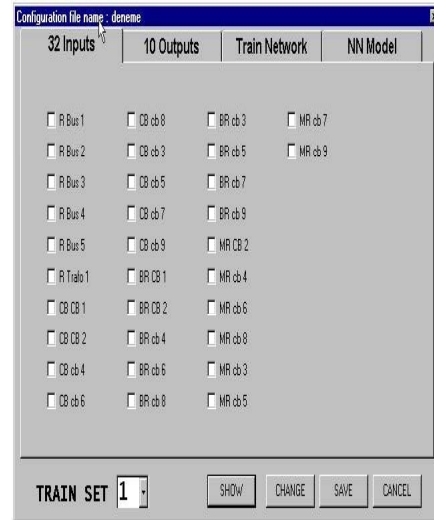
Configuration file name : deneme

32 Inputs | 10 Outputs | Train Network | NN Model

R Bus 1
R Bus 2
R Bus 3
R Bus 4
R Bus 5
R Tralo 1
CB CB 1
CB CB 2
CB cb 4
CB cb 6

CB cb 8
CB cb 3
CB cb 5
CB cb 7
CB cb 9
BR CB 1
BR CB 2
BR cb 4
BR cb 6
BR cb 8

BR cb 3
BR cb 5
BR cb 7
BR cb 9
MR CB 2
MR cb 4
MR cb 6
MR cb 8
MR cb 3
MR cb 5

MR cb 7
MR cb 9

TRAIN SET 1

SHOW
CHANGE
SAVE
CANCEL